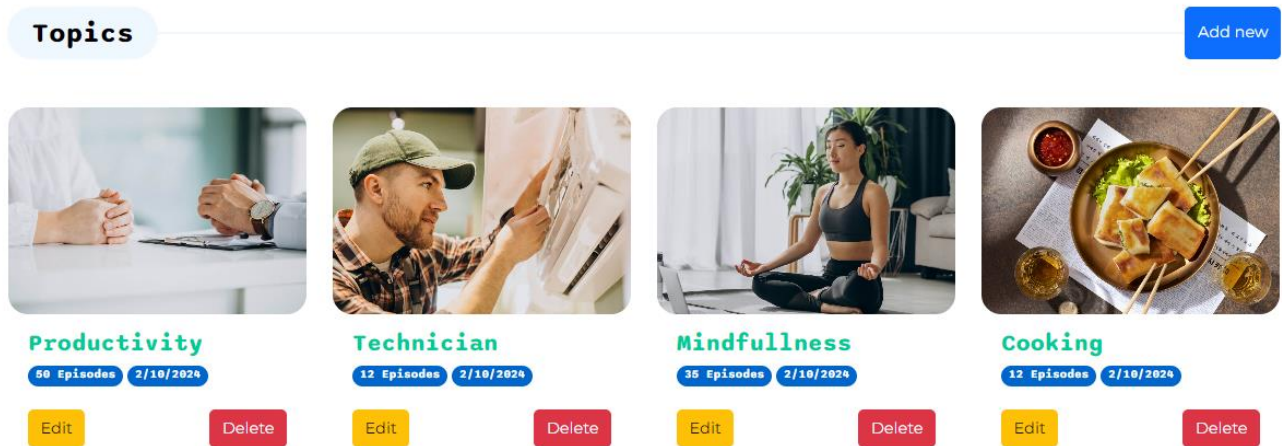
Topics

Add new

Productivity
50 Episodes 2/10/2024
Edit Delete

Technician
12 Episodes 2/10/2024
Edit Delete

Mindfullness
35 Episodes 2/10/2024
Edit Delete

Cooking
12 Episodes 2/10/2024
Edit Delete